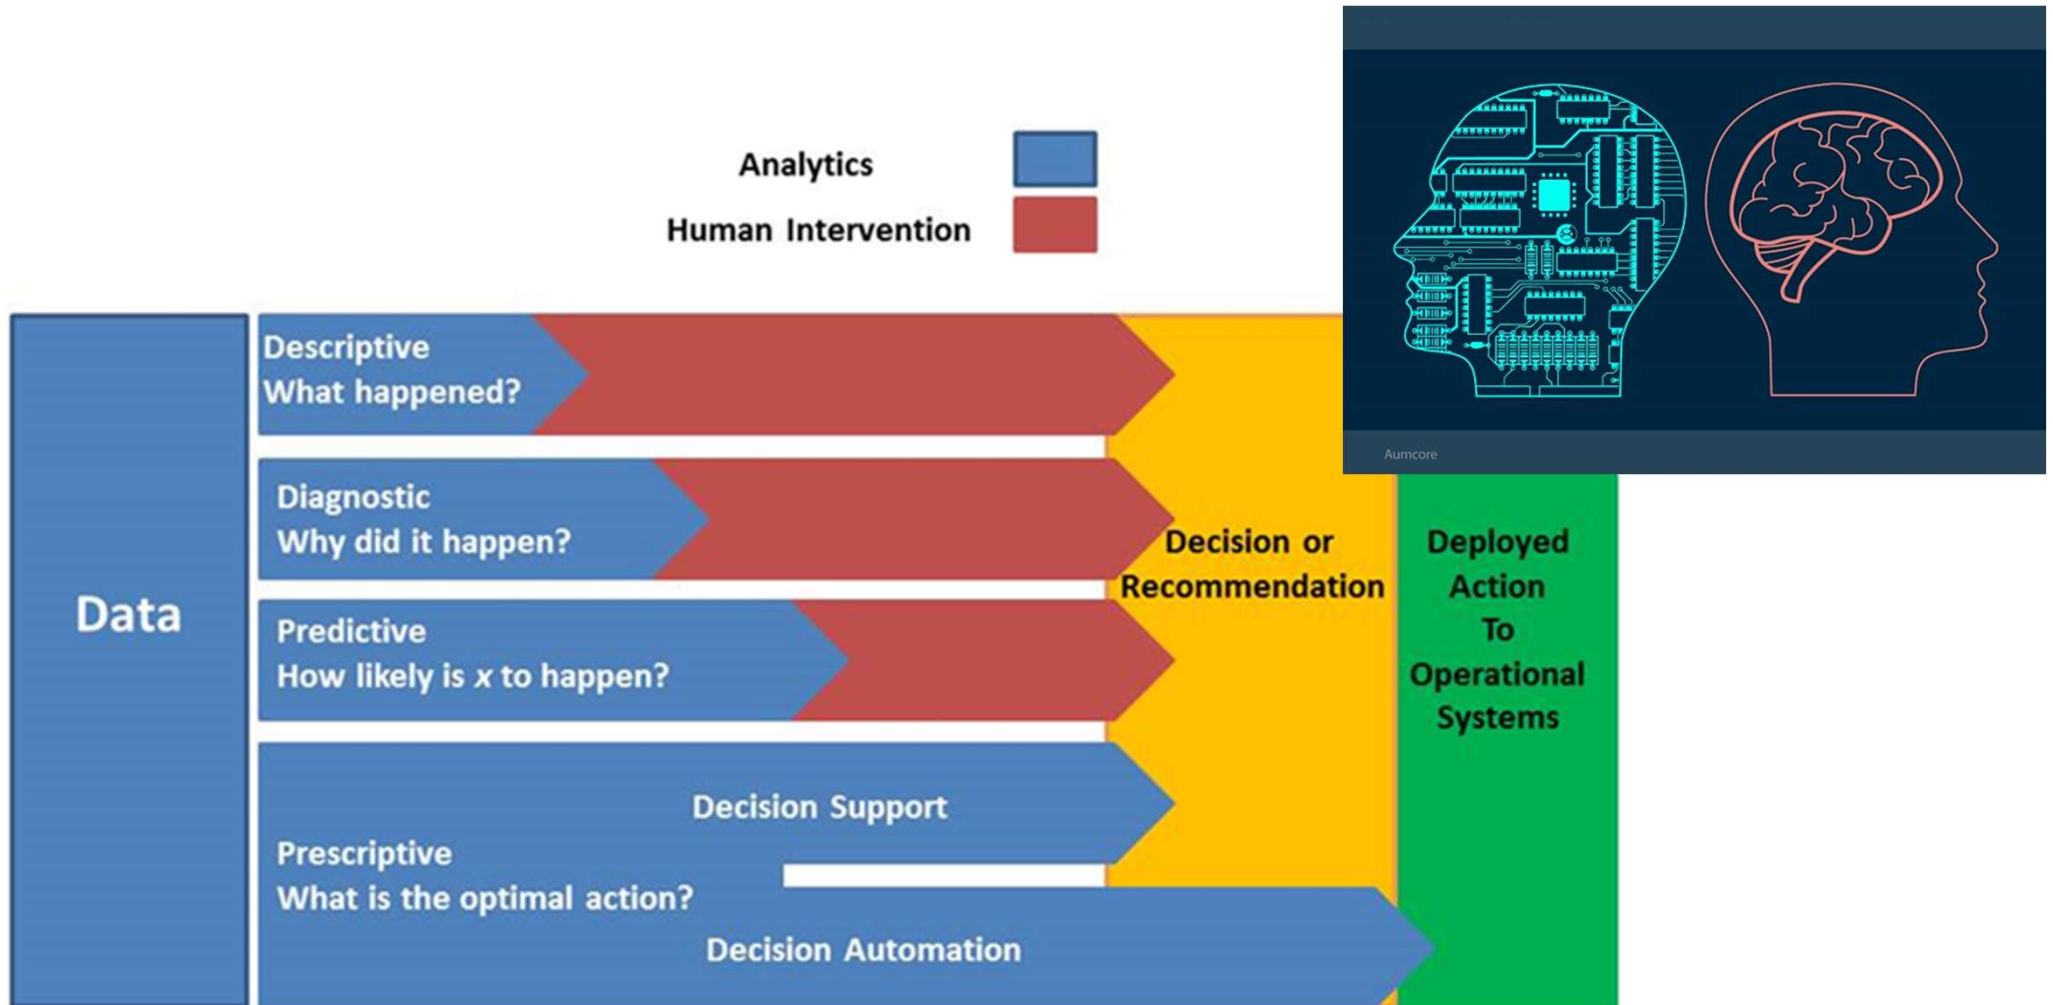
Analytics

Human Intervention

Aumcore

Data

Descriptive
What happened?

Diagnostic
Why did it happen?

Predictive
How likely is $x$ to happen?

Decision Support

Prescriptive
What is the optimal action?

Decision Automation

Decision or Recommendation

Deployed Action To Operational Systems